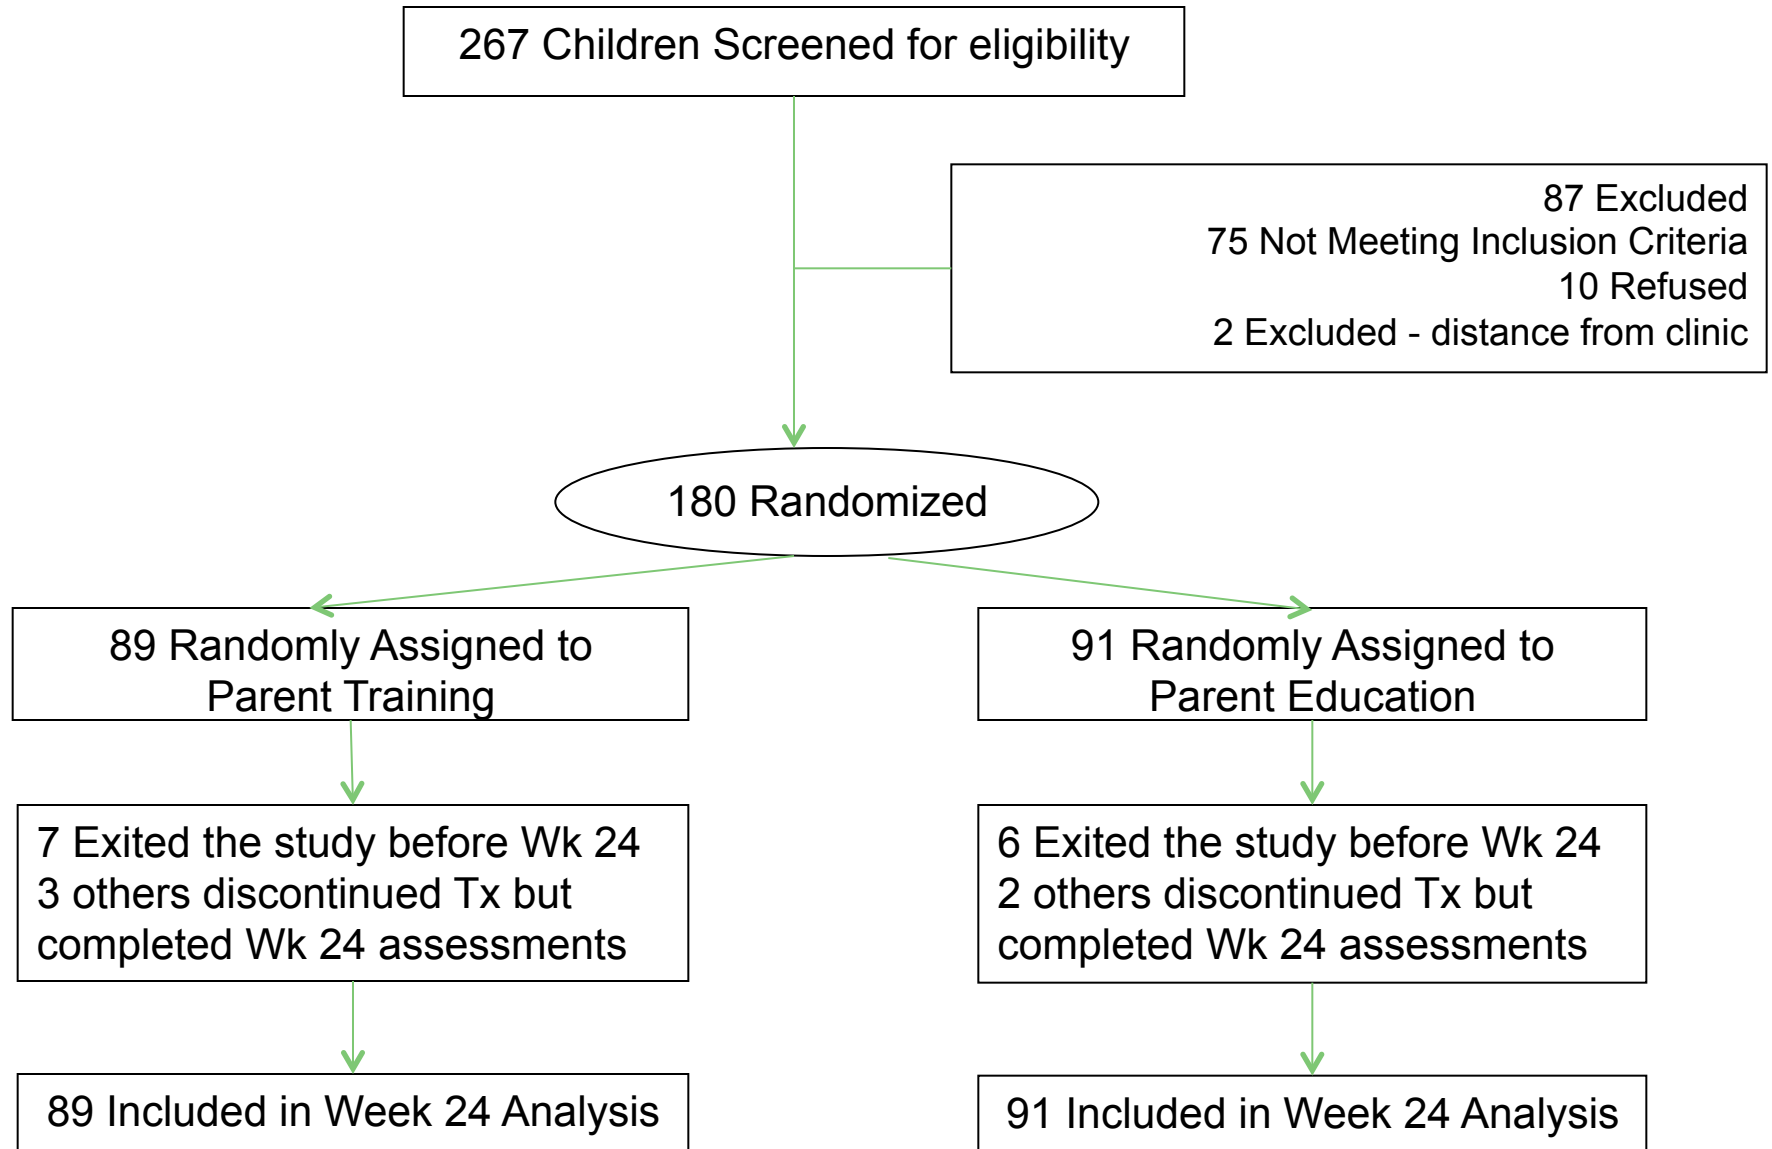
267 Children Screened for eligibility

87 Excluded
75 Not Meeting Inclusion Criteria
10 Refused
2 Excluded - distance from clinic

180 Randomized

89 Randomly Assigned to Parent Training

91 Randomly Assigned to Parent Education

7 Exited the study before Wk 24
3 others discontinued Tx but completed Wk 24 assessments

6 Exited the study before Wk 24
2 others discontinued Tx but completed Wk 24 assessments

89 Included in Week 24 Analysis

91 Included in Week 24 Analysis